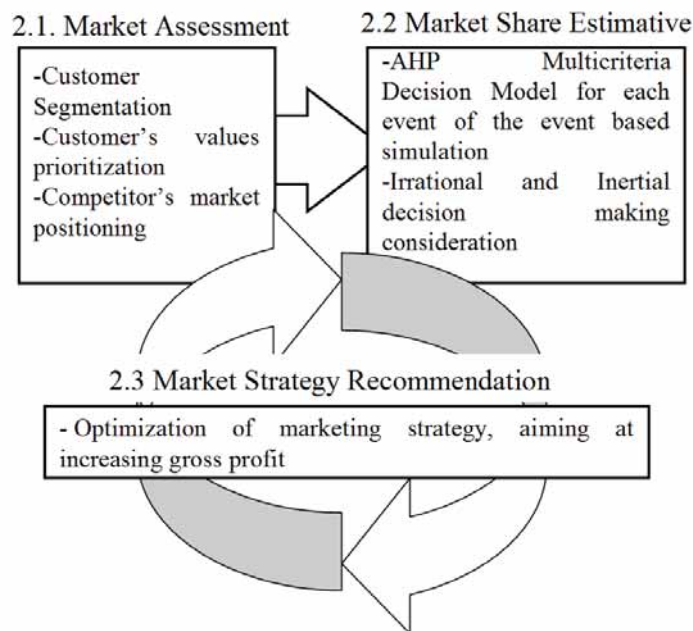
2.1. Market Assessment

-Customer Segmentation
-Customer's values prioritization
-Competitor's market positioning

2.2 Market Share Estimative

-AHP Multicriteria Decision Model for each event of the event based simulation
-Irrational and Inertial decision making consideration

2.3 Market Strategy Recommendation

- Optimization of marketing strategy, aiming at increasing gross profit